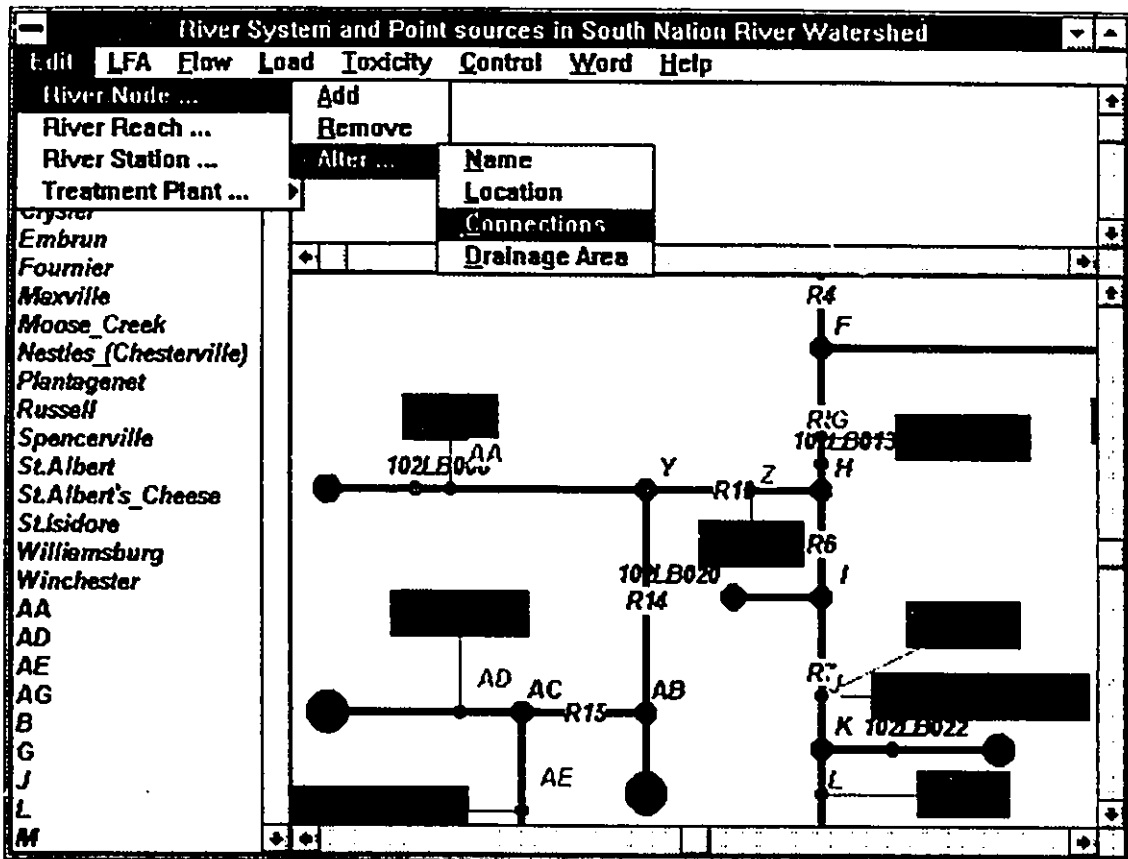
River System and Point sources in South Nation River Watershed

Edit LFA Flow Load Toxicity Control Word Help

River Node ...
River Reach ...
River Station ...
Treatment Plant ...

Add
Remove
Alter ...

Name
Location
Connections
Drainage Area

Cryster
Embrun
Fournier
Maxville
Moose_Creek
Nestles_(Chesterville)
Plantagenet
Russell
Spencerville
St.Albert
St.Albert's_Cheese
St.Isidore
Williamsburg
Winchester
AA
AD
AE
AG
B
G
J
L
M

R4
F
R:G
102LB015
H
102LB00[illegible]
AA
Y
R1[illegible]
Z
R6
102LB020
I
R14
AD
AC
R15
AB
R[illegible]
J
K 102LB022
AE
L